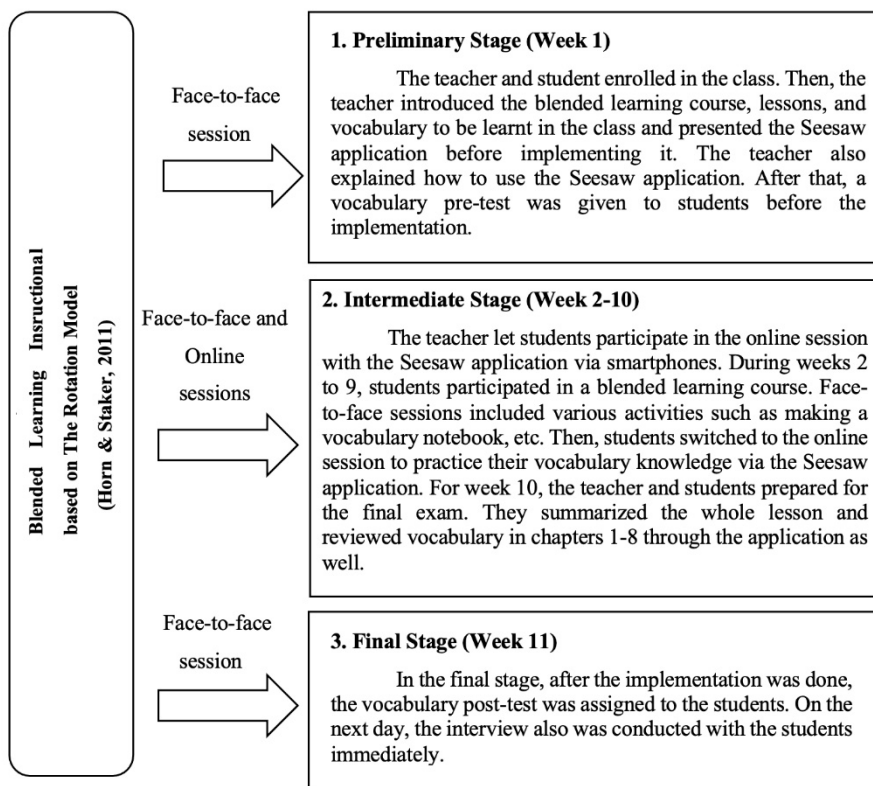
Blended Learning Insructional based on The Rotation Model (Horn & Staker, 2011)

Face-to-face session

1. Preliminary Stage (Week 1)

The teacher and student enrolled in the class. Then, the teacher introduced the blended learning course, lessons, and vocabulary to be learnt in the class and presented the Seesaw application before implementing it. The teacher also explained how to use the Seesaw application. After that, a vocabulary pre-test was given to students before the implementation.

Face-to-face and Online sessions

2. Intermediate Stage (Week 2-10)

The teacher let students participate in the online session with the Seesaw application via smartphones. During weeks 2 to 9, students participated in a blended learning course. Face-to-face sessions included various activities such as making a vocabulary notebook, etc. Then, students switched to the online session to practice their vocabulary knowledge via the Seesaw application. For week 10, the teacher and students prepared for the final exam. They summarized the whole lesson and reviewed vocabulary in chapters 1-8 through the application as well.

Face-to-face session

3. Final Stage (Week 11)

In the final stage, after the implementation was done, the vocabulary post-test was assigned to the students. On the next day, the interview also was conducted with the students immediately.